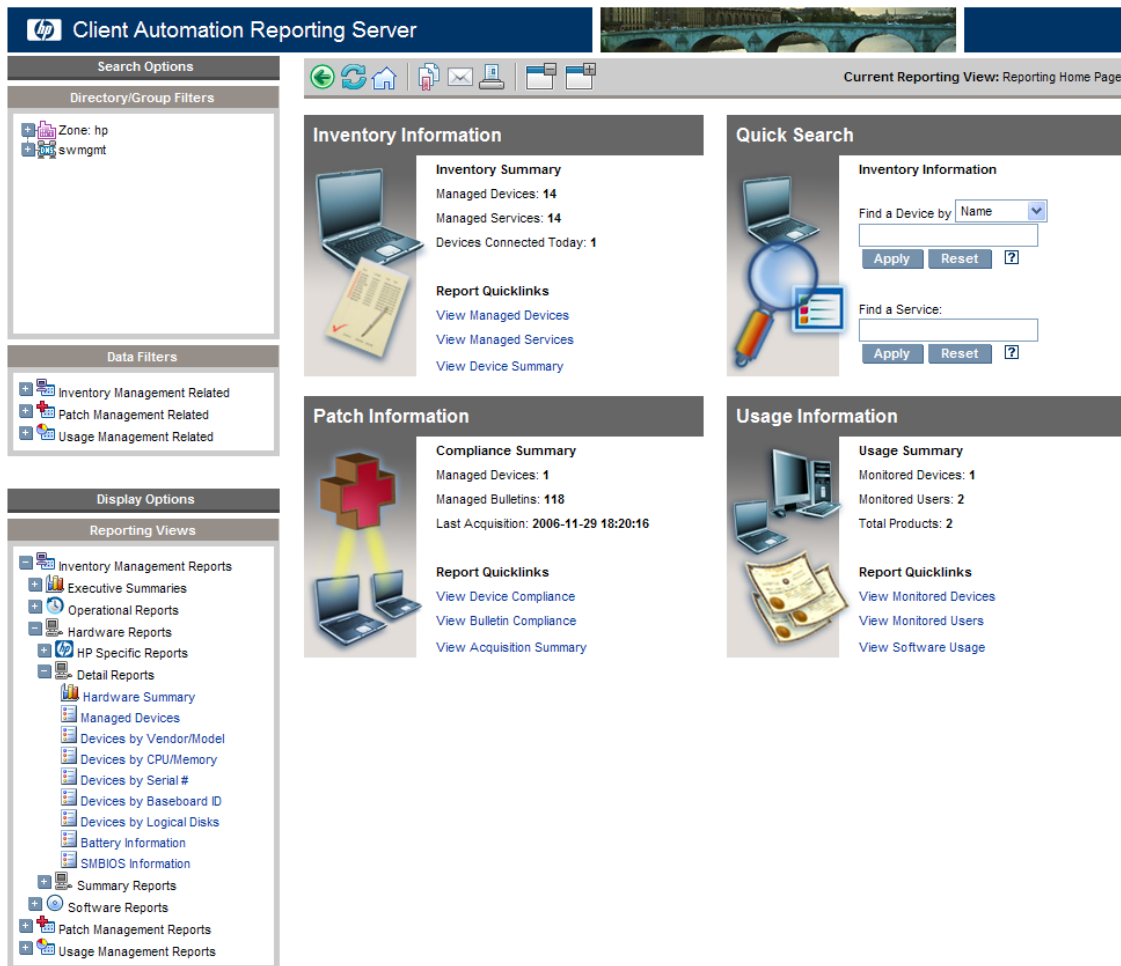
hp Client Automation Reporting Server

Search Options

Directory/Group Filters

Zone: hp
swmgmt

Data Filters

Inventory Management Related
Patch Management Related
Usage Management Related

Display Options

Reporting Views

Inventory Management Reports
Executive Summaries
Operational Reports
Hardware Reports
HP Specific Reports
Detail Reports
Hardware Summary
Managed Devices
Devices by Vendor/Model
Devices by CPU/Memory
Devices by Serial #
Devices by Baseboard ID
Devices by Logical Disks
Battery Information
SMBIOS Information
Summary Reports
Software Reports
Patch Management Reports
Usage Management Reports

Current Reporting View: Reporting Home Page

Inventory Information

Inventory Summary
Managed Devices: 14
Managed Services: 14
Devices Connected Today: 1

Report Quicklinks
View Managed Devices
View Managed Services
View Device Summary

Quick Search

Inventory Information

Find a Device by Name
Apply Reset ?

Find a Service:
Apply Reset ?

Patch Information

Compliance Summary
Managed Devices: 1
Managed Bulletins: 118
Last Acquisition: 2006-11-29 18:20:16

Report Quicklinks
View Device Compliance
View Bulletin Compliance
View Acquisition Summary

Usage Information

Usage Summary
Monitored Devices: 1
Monitored Users: 2
Total Products: 2

Report Quicklinks
View Monitored Devices
View Monitored Users
View Software Usage